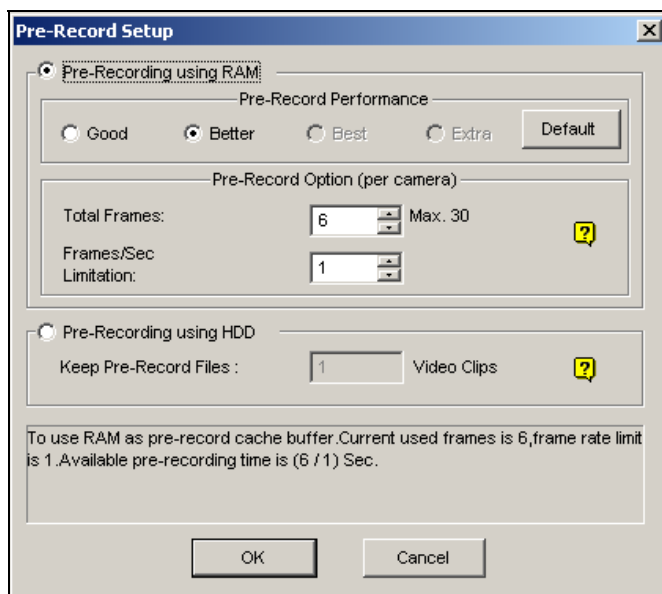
Pre-Record Setup

X

Pre-Recording using RAM

Pre-Record Performance

Good

Better

Best

Extra

Default

Pre-Record Option (per camera)

Total Frames:

6

Max. 30

Frames/Sec Limitation:

1

?

Pre-Recording using HDD

Keep Pre-Record Files :

1

Video Clips

?

To use RAM as pre-record cache buffer.Current used frames is 6,frame rate limit is 1.Available pre-recording time is (6 / 1) Sec.

OK

Cancel